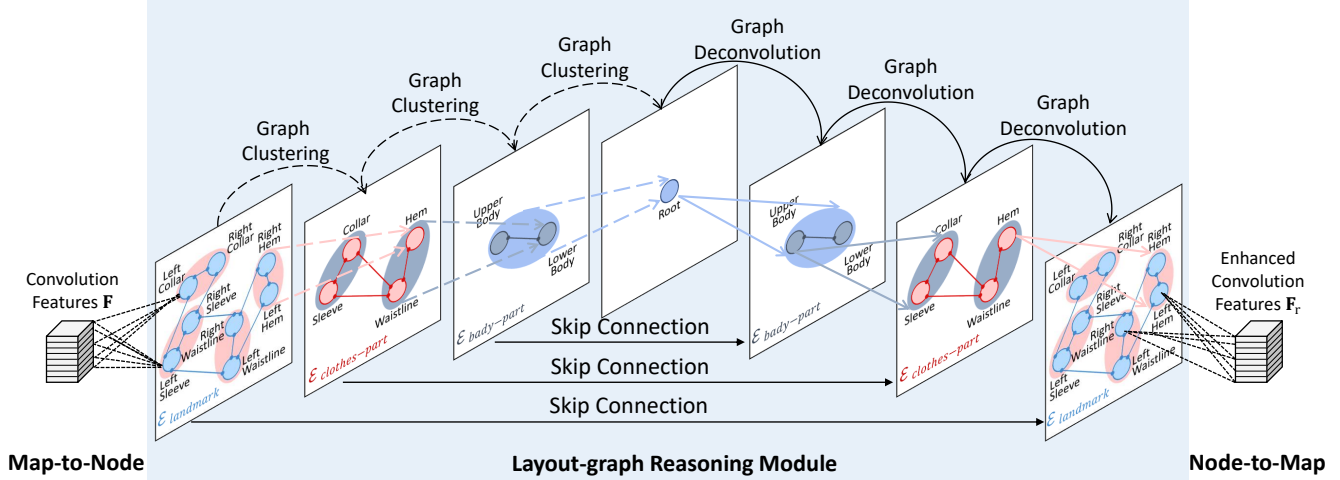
Graph Deconvolution

Graph Clustering

Graph Deconvolution

Graph Clustering

Graph Deconvolution

Graph Clustering

Convolution Features $\mathbf{F}$

Left Collar
Right Collar
Right Hem
Right Sleeve
Right Waistline
Left Hem
Left Sleeve
Left Waistline
$\mathcal{E}_{landmark}$

Collar
Hem
Sleeve
Waistline
$\mathcal{E}_{clothes-part}$

Upper Body
Lower Body
$\mathcal{E}_{bady-part}$

Root

Upper Body
Lower Body
$\mathcal{E}_{bady-part}$

Collar
Hem
Sleeve
Waistline
$\mathcal{E}_{clothes-part}$

Left Collar
Right Collar
Right Hem
Right Sleeve
Left Hem
Right Waistline
Left Sleeve
Left Waistline
$\mathcal{E}_{landmark}$

Enhanced Convolution Features $\mathbf{F}_r$

Skip Connection
Skip Connection
Skip Connection

Map-to-Node
Layout-graph Reasoning Module
Node-to-Map